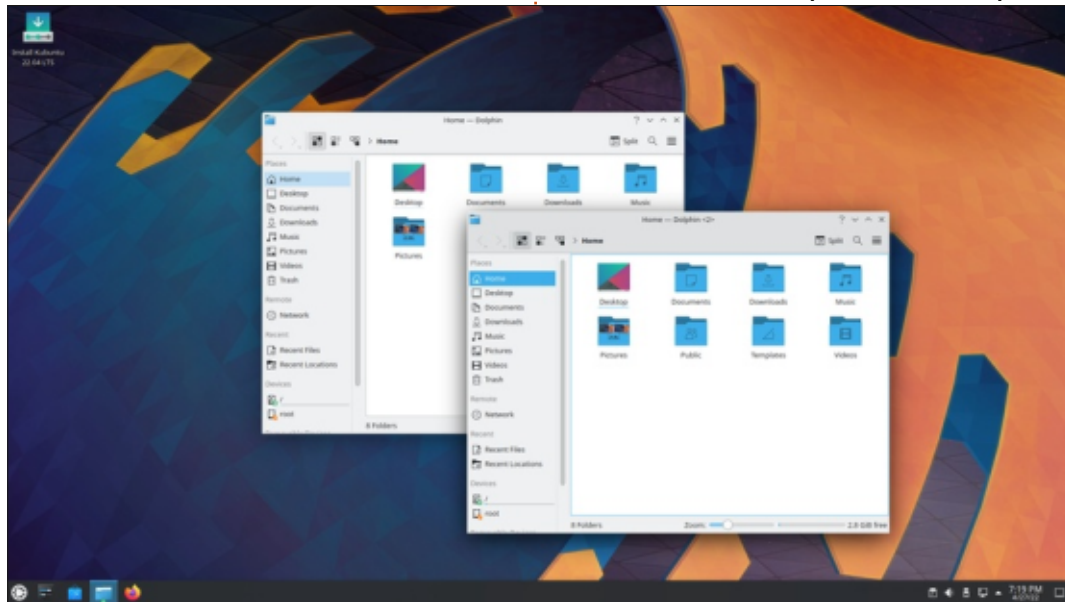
Install Kubuntu 22.04 LTS

Home — Dolphin

Home

Split

Places
Home
Desktop
Documents
Downloads
Music
Pictures
Videos
Trash
Remote
Network
Recent
Recent Files
Recent Locations
Devices
/
root

Desktop
Documents
Downloads
Music
Pictures

8 Folders

Home — Dolphin <2>

Home

Split

Places
Home
Desktop
Documents
Downloads
Music
Pictures
Videos
Trash
Remote
Network
Recent
Recent Files
Recent Locations
Devices
/
root

Desktop
Documents
Downloads
Music
Pictures
Public
Templates
Videos

8 Folders
Zoom:
2.8 GiB free

7:19 PM
4/27/22